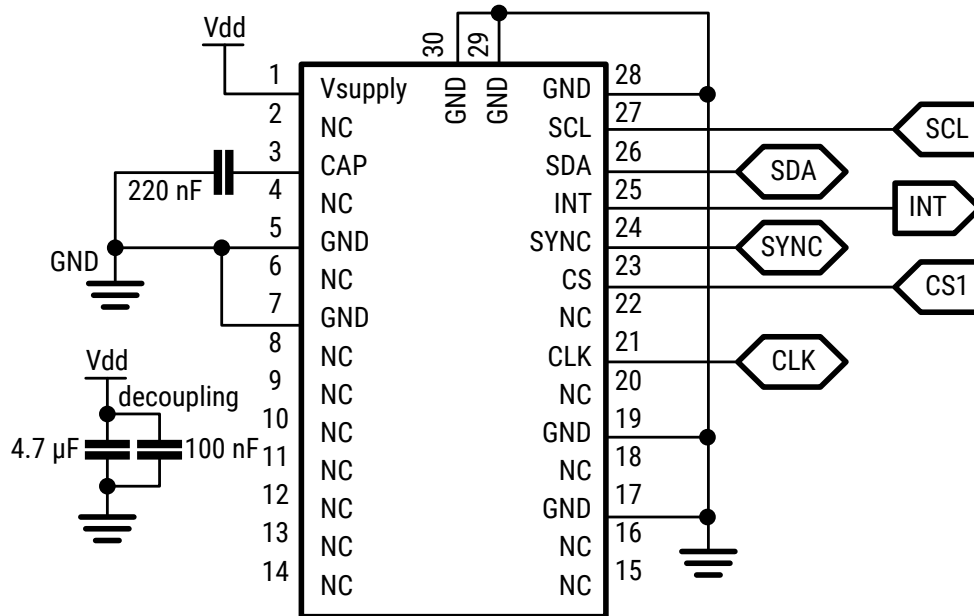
Vdd
1 Vsupply
2 NC
3 CAP
220 nF
4 NC
5 GND
GND
6 NC
7 GND
8 NC
Vdd
9 NC
decoupling
10 NC
4.7 µF
100 nF
11 NC
12 NC
13 NC
14 NC
30
29
GND
GND
28 GND
27 SCL
26 SDA
25 INT
24 SYNC
23 CS
22 NC
21 CLK
20 NC
19 GND
18 NC
17 GND
16 NC
15 NC
SCL
SDA
INT
SYNC
CS1
CLK